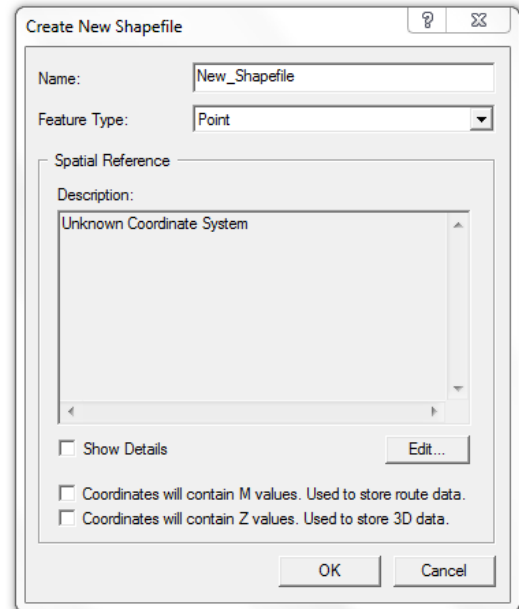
Create New Shapefile

?

Name: New_Shapefile

Feature Type: Point

Spatial Reference

Description:

Unknown Coordinate System

Show Details

Edit...

Coordinates will contain M values. Used to store route data.

Coordinates will contain Z values. Used to store 3D data.

OK

Cancel